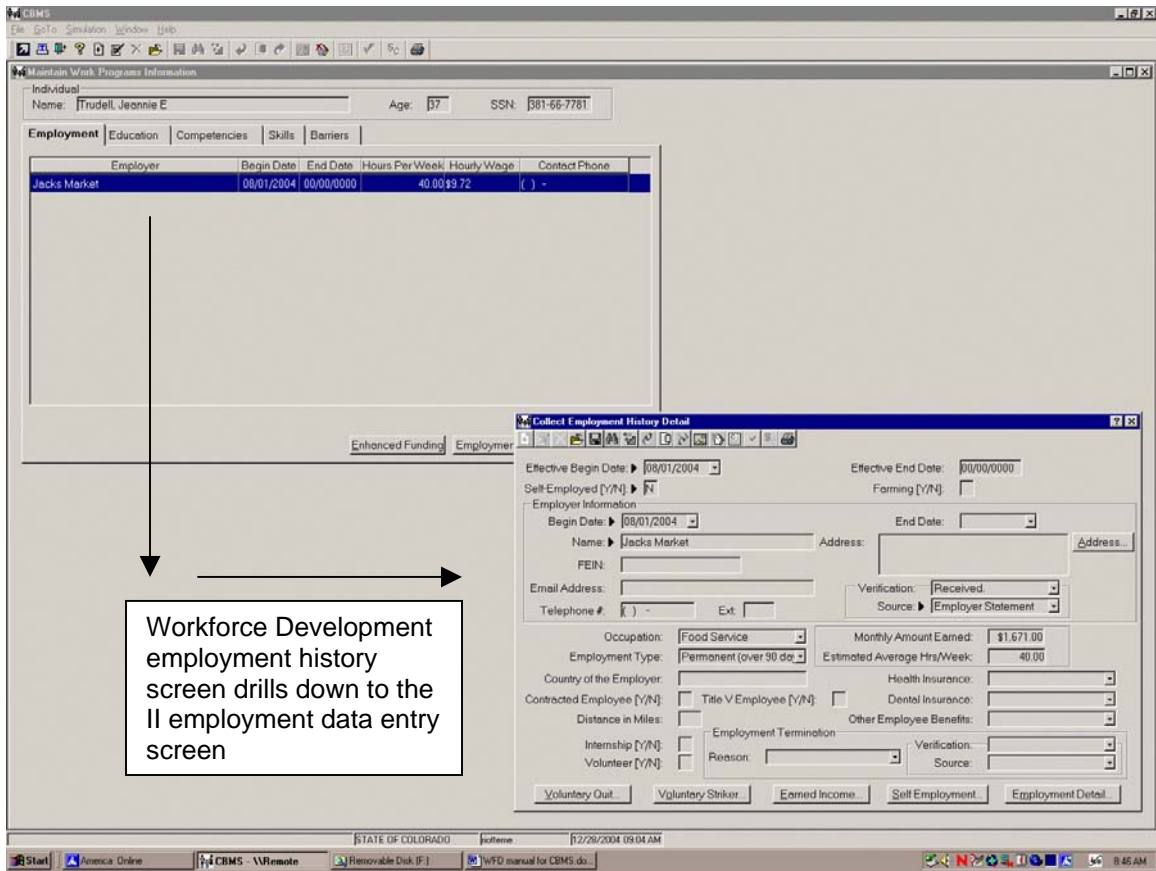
CBMS
File GoTo Simulation Window Help

Maintain Work Programs Information
Individual
Name: Trudell, Jeannie E Age: 37 SSN: 381-66-7781

Employment | Education | Competencies | Skills | Barriers

| Employer | Begin Date | End Date | Hours Per Week | Hourly Wage | Contact Phone |
|---|---|---|---|---|---|
| Jacks Market | 08/01/2004 | 00/00/0000 | 40.00 | $9.72 | ( ) - |

Enhanced Funding Employmer

Collect Employment History Detail
Effective Begin Date: 08/01/2004 Effective End Date: 00/00/0000
Self-Employed [Y/N]: N Farming [Y/N]:
Employer Information
Begin Date: 08/01/2004 End Date:
Name: Jacks Market Address: Address...
FEIN:
Email Address: Verification: Received.
Telephone #: ( ) - Ext: Source: Employer Statement
Occupation: Food Service Monthly Amount Earned: $1,671.00
Employment Type: Permanent (over 90 da Estimated Average Hrs/Week: 40.00
Country of the Employer: Health Insurance:
Contracted Employee [Y/N]: Title V Employee [Y/N]: Dental Insurance:
Distance in Miles: Other Employee Benefits:
Employment Termination
Internship [Y/N]: Reason: Verification:
Volunteer [Y/N]: Source:
Voluntary Quit... Voluntary Striker... Earned Income... Self Employment... Employment Detail...

Workforce Development employment history screen drills down to the II employment data entry screen

STATE OF COLORADO jrofteme 12/29/2004 09:04 AM
Start America Online CBMS - \\Remote Removable Disk (F:) WFD manual for CBMS.do... 8:45 AM